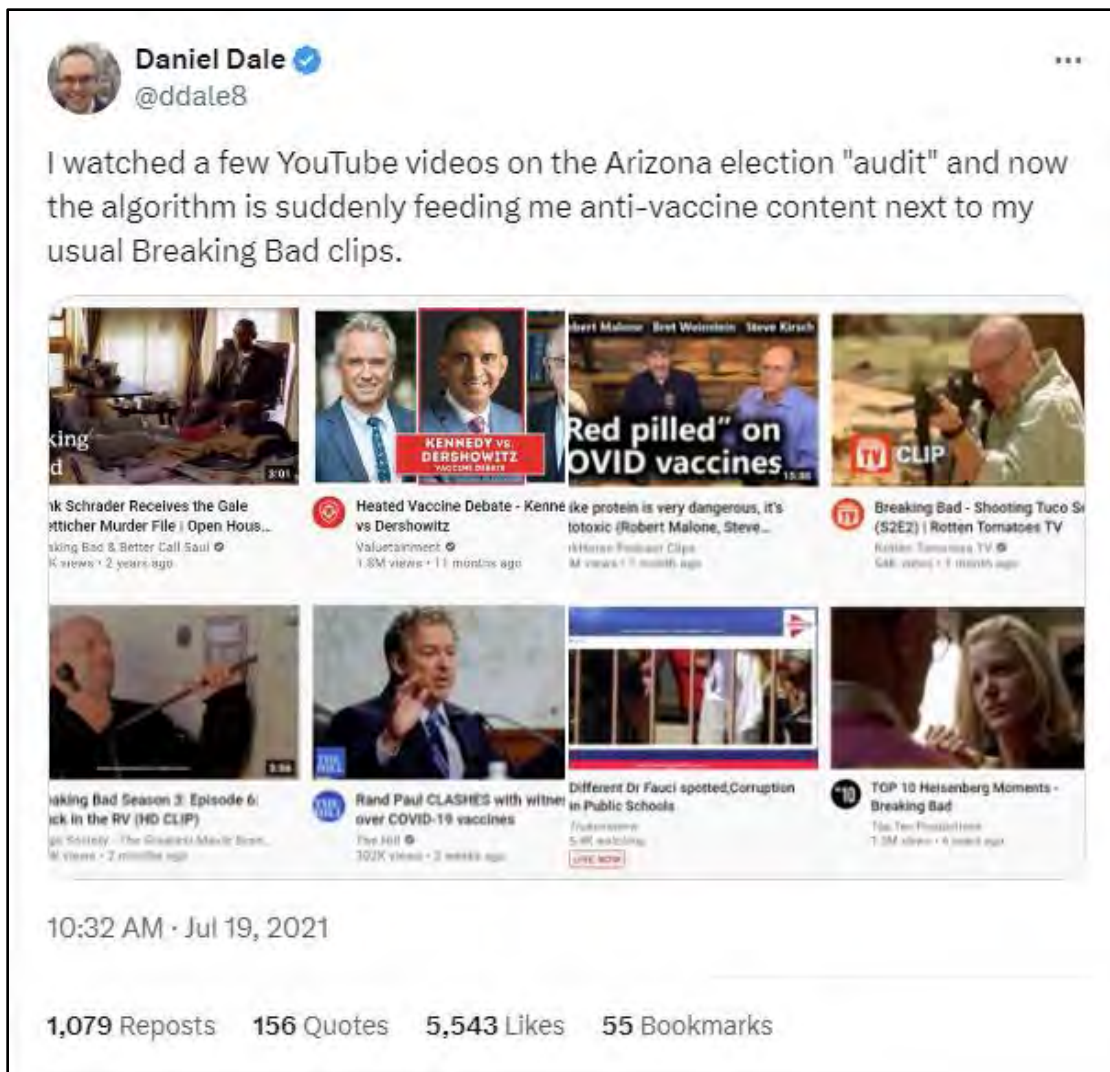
Daniel Dale
@ddale8

I watched a few YouTube videos on the Arizona election "audit" and now the algorithm is suddenly feeding me anti-vaccine content next to my usual Breaking Bad clips.

king
d
3:01
nk Schrader Receives the Gale etticher Murder File | Open Hous...
aking Bad & Better Call Saul
K views · 2 years ago

KENNEDY vs. DERSHOWITZ
VACCINE DEBATE
Heated Vaccine Debate - Kenne vs Dershowitz
Valuetainment
1.8M views · 11 months ago

bert Malone Bret Weinstein Steve Kirsch
Red pilled" on OVID vaccines
ike protein is very dangerous, it's totoxic (Robert Malone, Steve...
rkHorse Podcast Clips
M views · 1 month ago

TV CLIP
Breaking Bad - Shooting Tuco S (S2E2) | Rotten Tomatoes TV
Rotten Tomatoes TV
54K views · 1 month ago

3:56
eaking Bad Season 3: Episode 6: ck in the RV (HD CLIP)
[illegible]
M views · 2 months ago

THE HILL
Rand Paul CLASHES with witne over COVID-19 vaccines
The Hill
302K views · 2 weeks ago

Different Dr Fauci spotted,Corruption in Public Schools
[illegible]
5.4K watching
LIVE NOW

10
TOP 10 Heisenberg Moments - Breaking Bad
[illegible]
7.3M views · 4 years ago

10:32 AM · Jul 19, 2021

1,079 Reposts 156 Quotes 5,543 Likes 55 Bookmarks